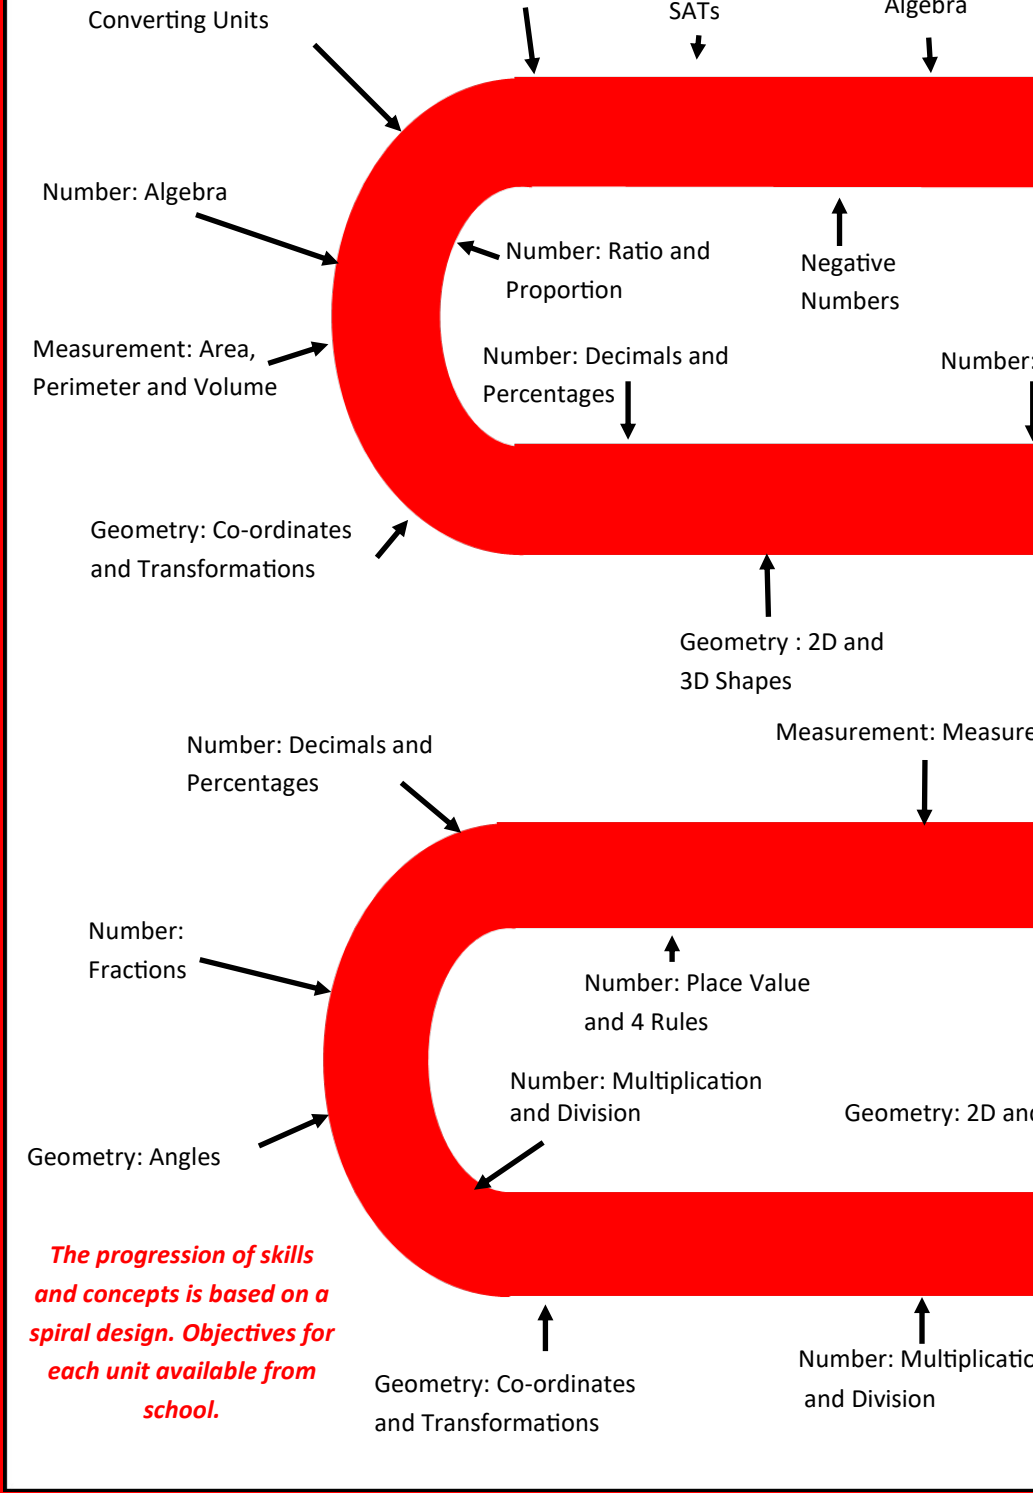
Converting Units

SATs

Algebra

Number: Algebra

Number: Ratio and Proportion

Negative Numbers

Measurement: Area, Perimeter and Volume

Number: Decimals and Percentages

Number:

Geometry: Co-ordinates and Transformations

Geometry : 2D and 3D Shapes

Number: Decimals and Percentages

Measurement: Measure

Number: Fractions

Number: Place Value and 4 Rules

Number: Multiplication and Division

Geometry: 2D an

Geometry: Angles

The progression of skills and concepts is based on a spiral design. Objectives for each unit available from school.

Geometry: Co-ordinates and Transformations

Number: Multiplicatio and Division